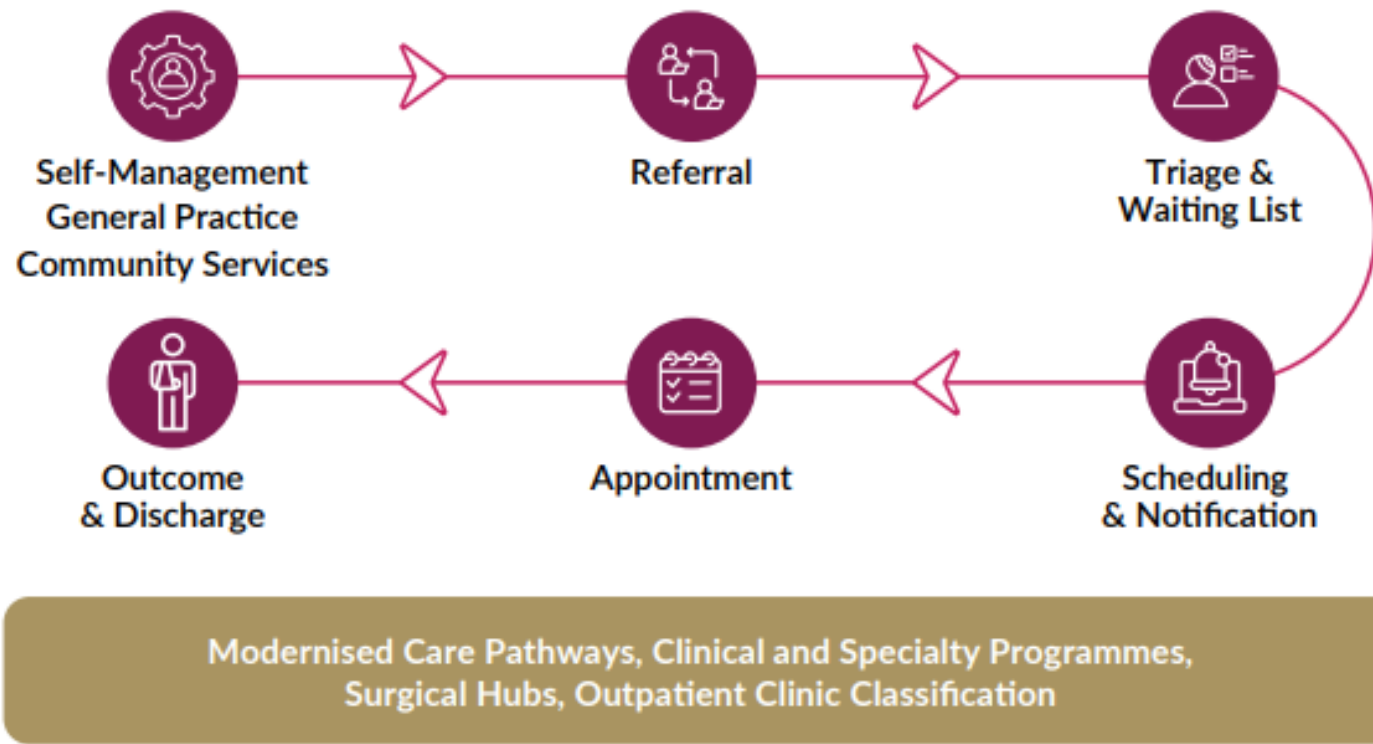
Self-Management
General Practice
Community Services

Referral

Triage &
Waiting List

Scheduling
& Notification

Appointment

Outcome
& Discharge

Modernised Care Pathways, Clinical and Specialty Programmes, Surgical Hubs, Outpatient Clinic Classification